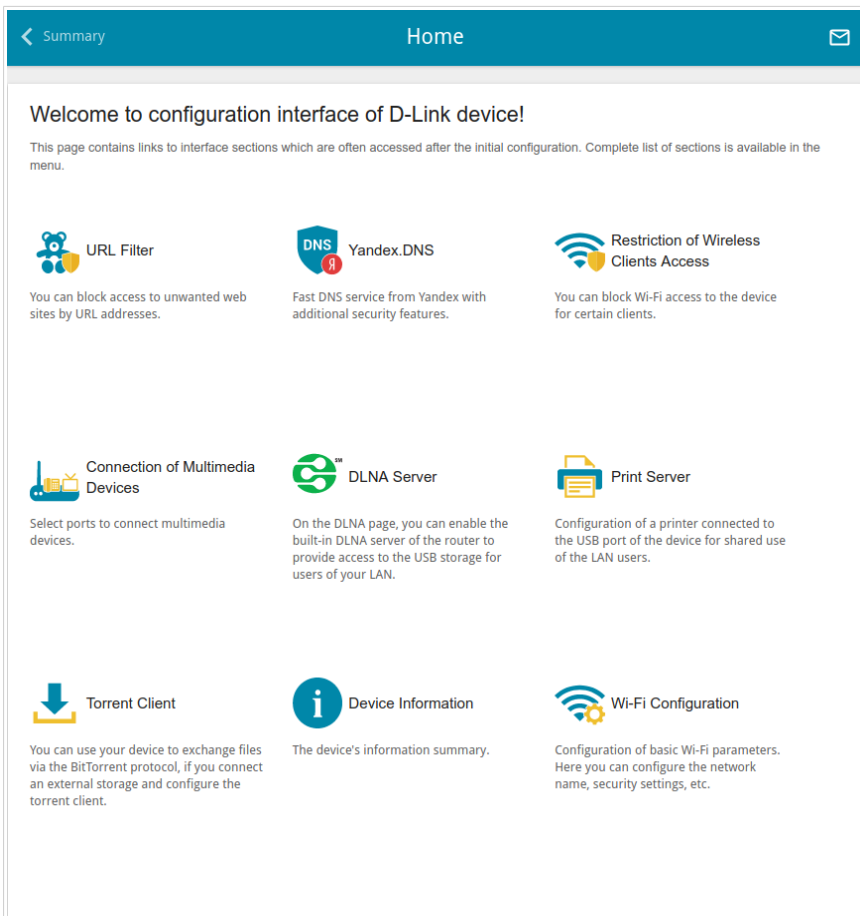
Summary

Home

Welcome to configuration interface of D-Link device!

This page contains links to interface sections which are often accessed after the initial configuration. Complete list of sections is available in the menu.

URL Filter

You can block access to unwanted web sites by URL addresses.

DNS

Yandex.DNS

Fast DNS service from Yandex with additional security features.

Restriction of Wireless Clients Access

You can block Wi-Fi access to the device for certain clients.

Connection of Multimedia Devices

Select ports to connect multimedia devices.

DLNA Server

On the DLNA page, you can enable the built-in DLNA server of the router to provide access to the USB storage for users of your LAN.

Print Server

Configuration of a printer connected to the USB port of the device for shared use of the LAN users.

Torrent Client

You can use your device to exchange files via the BitTorrent protocol, if you connect an external storage and configure the torrent client.

Device Information

The device's information summary.

Wi-Fi Configuration

Configuration of basic Wi-Fi parameters. Here you can configure the network name, security settings, etc.